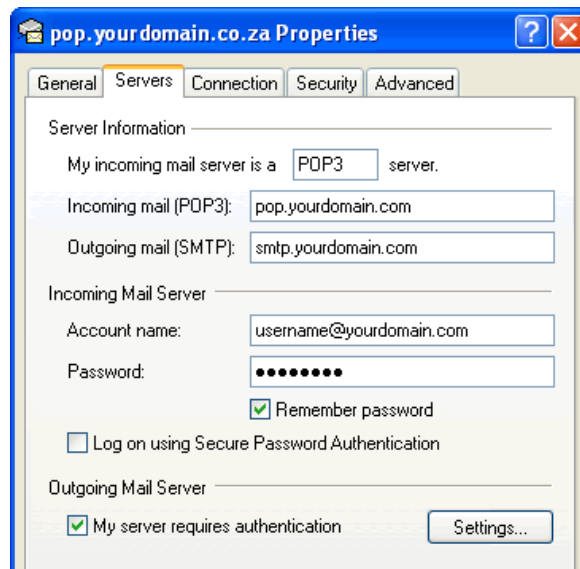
pop.yourdomain.co.za Properties

?

General | Servers | Connection | Security | Advanced

Server Information

My incoming mail server is a POP3 server.

Incoming mail (POP3): pop.yourdomain.com

Outgoing mail (SMTP): smtp.yourdomain.com

Incoming Mail Server

Account name: username@yourdomain.com

Password: ••••••••

Remember password

Log on using Secure Password Authentication

Outgoing Mail Server

My server requires authentication

Settings...